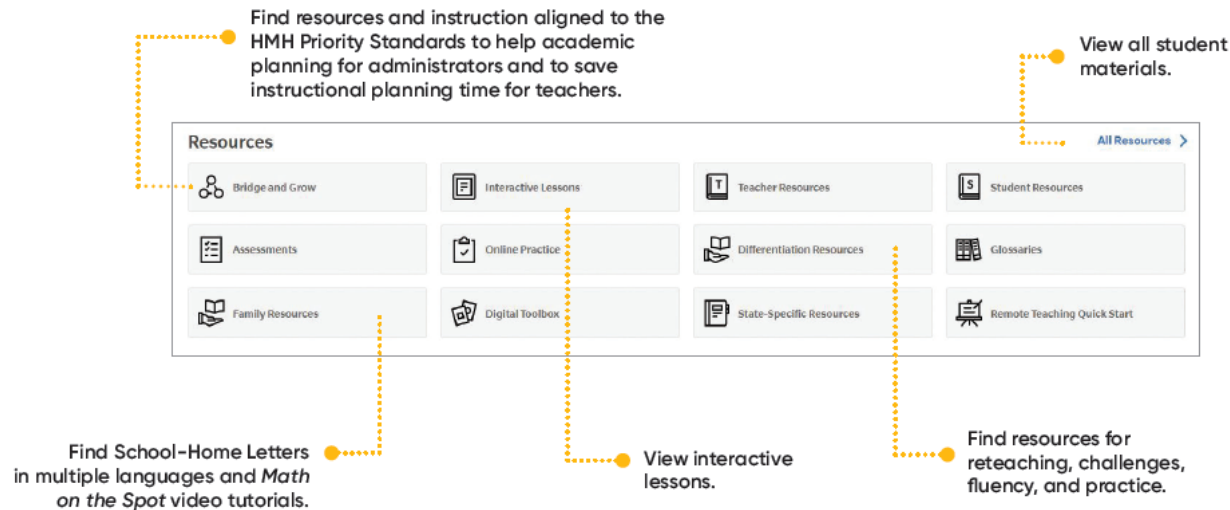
Find resources and instruction aligned to the HMH Priority Standards to help academic planning for administrators and to save instructional planning time for teachers.

View all student materials.

Resources

All Resources >

| | | | |
|---|---|---|---|
| Bridge and Grow | Interactive Lessons | Teacher Resources | Student Resources |
| Assessments | Online Practice | Differentiation Resources | Glossaries |
| Family Resources | Digital Toolbox | State-Specific Resources | Remote Teaching Quick Start |

Find School-Home Letters in multiple languages and *Math on the Spot* video tutorials.

View interactive lessons.

Find resources for reteaching, challenges, fluency, and practice.